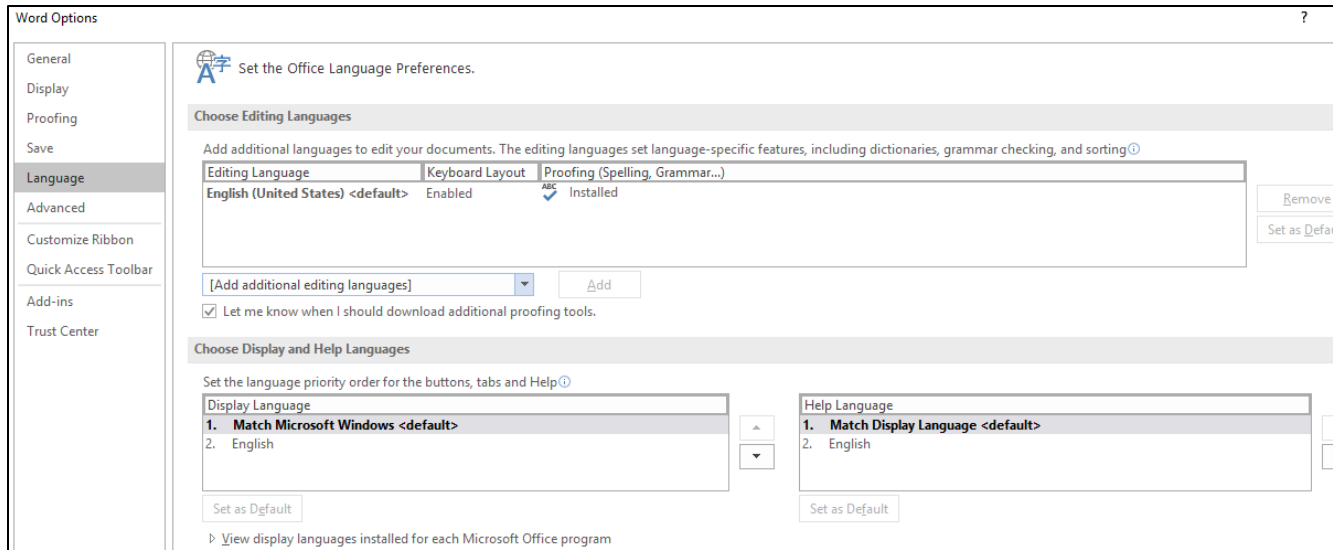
Word Options

?

General
Display
Proofing
Save
Language
Advanced
Customize Ribbon
Quick Access Toolbar
Add-ins
Trust Center

Set the Office Language Preferences.

Choose Editing Languages

Add additional languages to edit your documents. The editing languages set language-specific features, including dictionaries, grammar checking, and sorting

| Editing Language | Keyboard Layout | Proofing (Spelling, Grammar...) |
|---|---|---|
| English (United States) <default> | Enabled | Installed |

Remove
Set as Defa

[Add additional editing languages]
Add

Let me know when I should download additional proofing tools.

Choose Display and Help Languages

Set the language priority order for the buttons, tabs and Help

| Display Language |
|---|
| 1. Match Microsoft Windows <default> |
| 2. English |

| Help Language |
|---|
| 1. Match Display Language <default> |
| 2. English |

Set as Default
Set as Default

View display languages installed for each Microsoft Office program